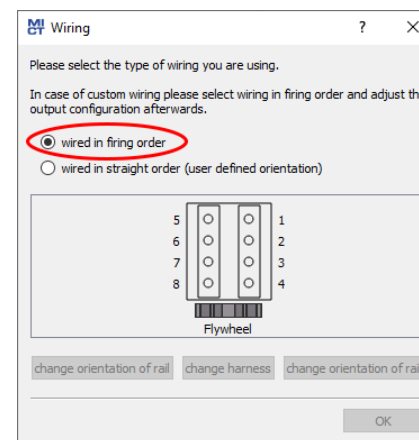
MI CT Wiring ? ×

Please select the type of wiring you are using.

In case of custom wiring please select wiring in firing order and adjust th output configuration afterwards.

wired in firing order

wired in straight order (user defined orientation)

5 6 7 8

1 2 3 4

Flywheel

change orientation of rail change harness change orientation of rai

OK